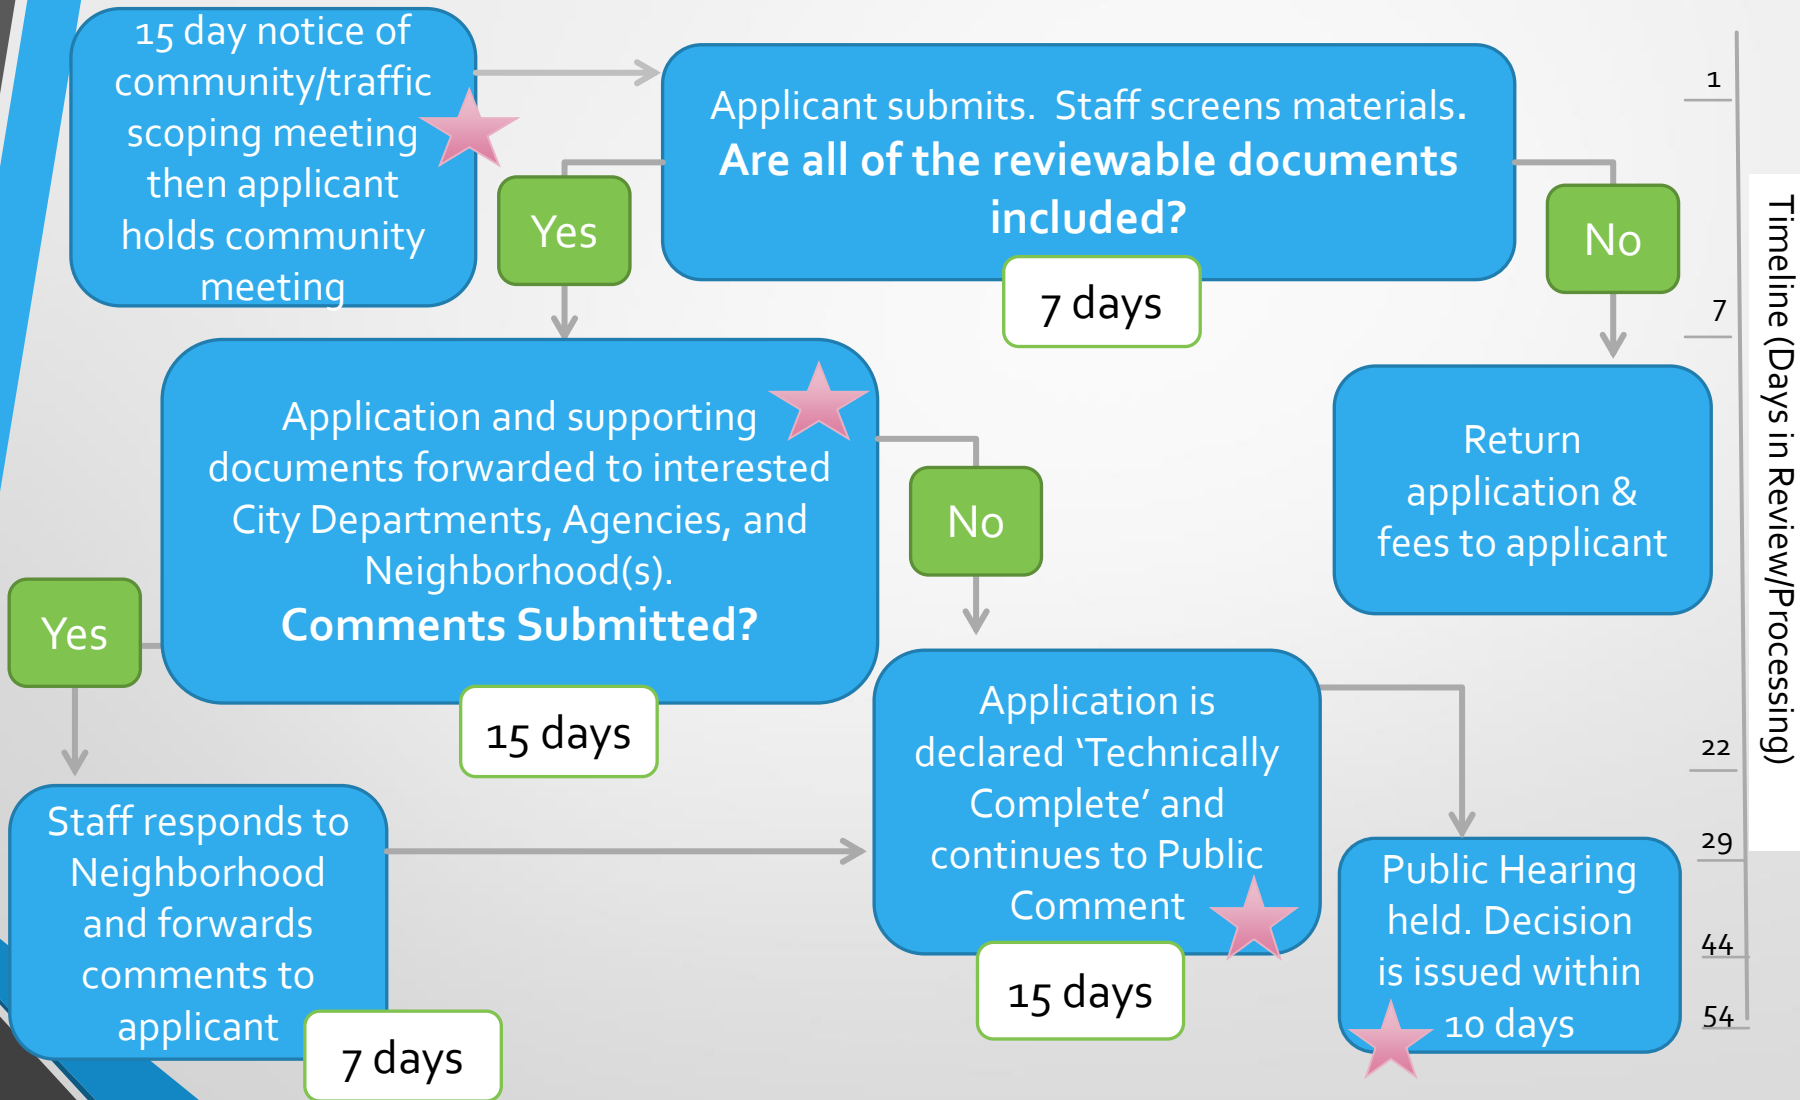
15 day notice of community/traffic scoping meeting then applicant holds community meeting

Applicant submits. Staff screens materials.
**Are all of the reviewable documents included?**

7 days

Yes

No

Return application & fees to applicant

Application and supporting documents forwarded to interested City Departments, Agencies, and Neighborhood(s).
**Comments Submitted?**

15 days

No

Yes

Application is declared 'Technically Complete' and continues to Public Comment

15 days

Staff responds to Neighborhood and forwards comments to applicant

7 days

Public Hearing held. Decision is issued within 10 days

Timeline (Days in Review/Processing)

1

7

22

29

44

54